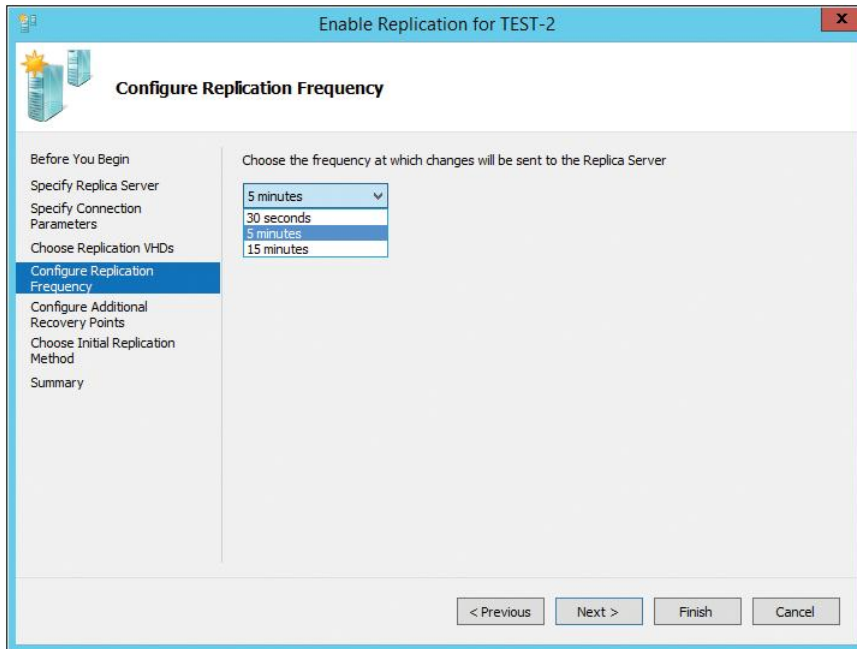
Enable Replication for TEST-2

Configure Replication Frequency

Before You Begin
Specify Replica Server
Specify Connection Parameters
Choose Replication VHDs
Configure Replication Frequency
Configure Additional Recovery Points
Choose Initial Replication Method
Summary

Choose the frequency at which changes will be sent to the Replica Server

5 minutes
30 seconds
5 minutes
15 minutes

< Previous
Next >
Finish
Cancel